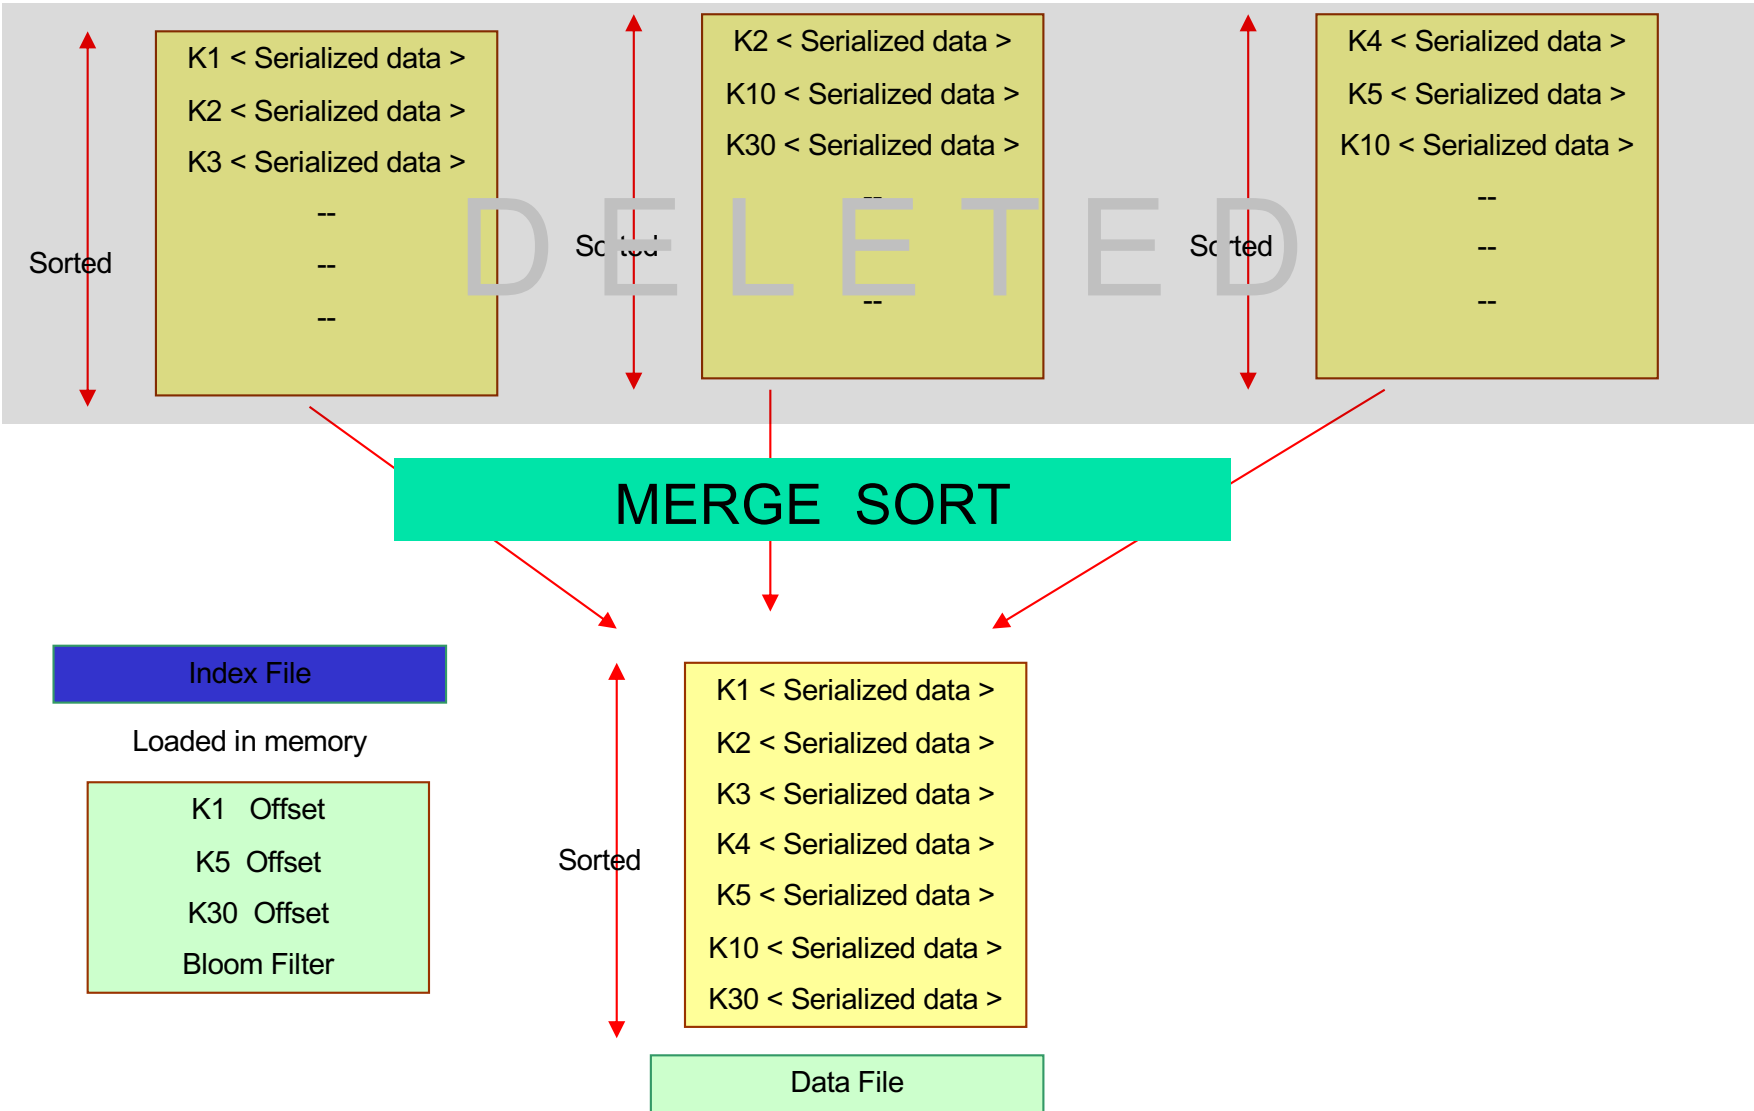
Sorted

K1 < Serialized data >
K2 < Serialized data >
K3 < Serialized data >
--
--
--

Sorted

K2 < Serialized data >
K10 < Serialized data >
K30 < Serialized data >
--
--

Sorted

K4 < Serialized data >
K5 < Serialized data >
K10 < Serialized data >
--
--
--

DELETED

MERGE SORT

Index File

Loaded in memory

K1 Offset
K5 Offset
K30 Offset
Bloom Filter

Sorted

K1 < Serialized data >
K2 < Serialized data >
K3 < Serialized data >
K4 < Serialized data >
K5 < Serialized data >
K10 < Serialized data >
K30 < Serialized data >

Data File